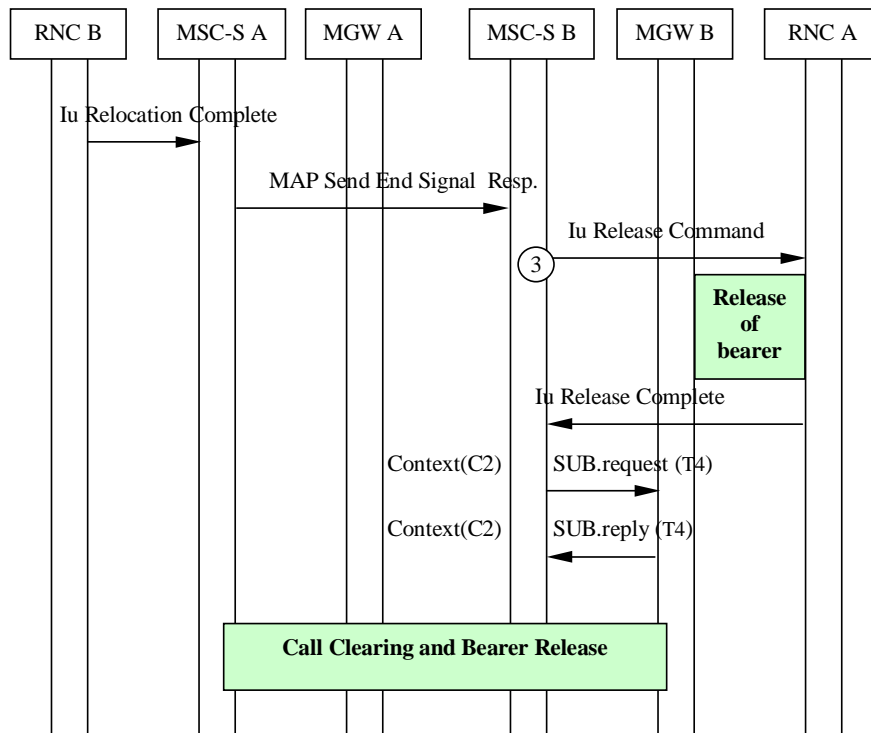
RNC B

MSC-S A

MGW A

MSC-S B

MGW B

RNC A

Iu Relocation Complete

MAP Send End Signal Resp.

Iu Release Command

3

Release of bearer

Iu Release Complete

Context(C2)

SUB.request (T4)

Context(C2)

SUB.reply (T4)

Call Clearing and Bearer Release